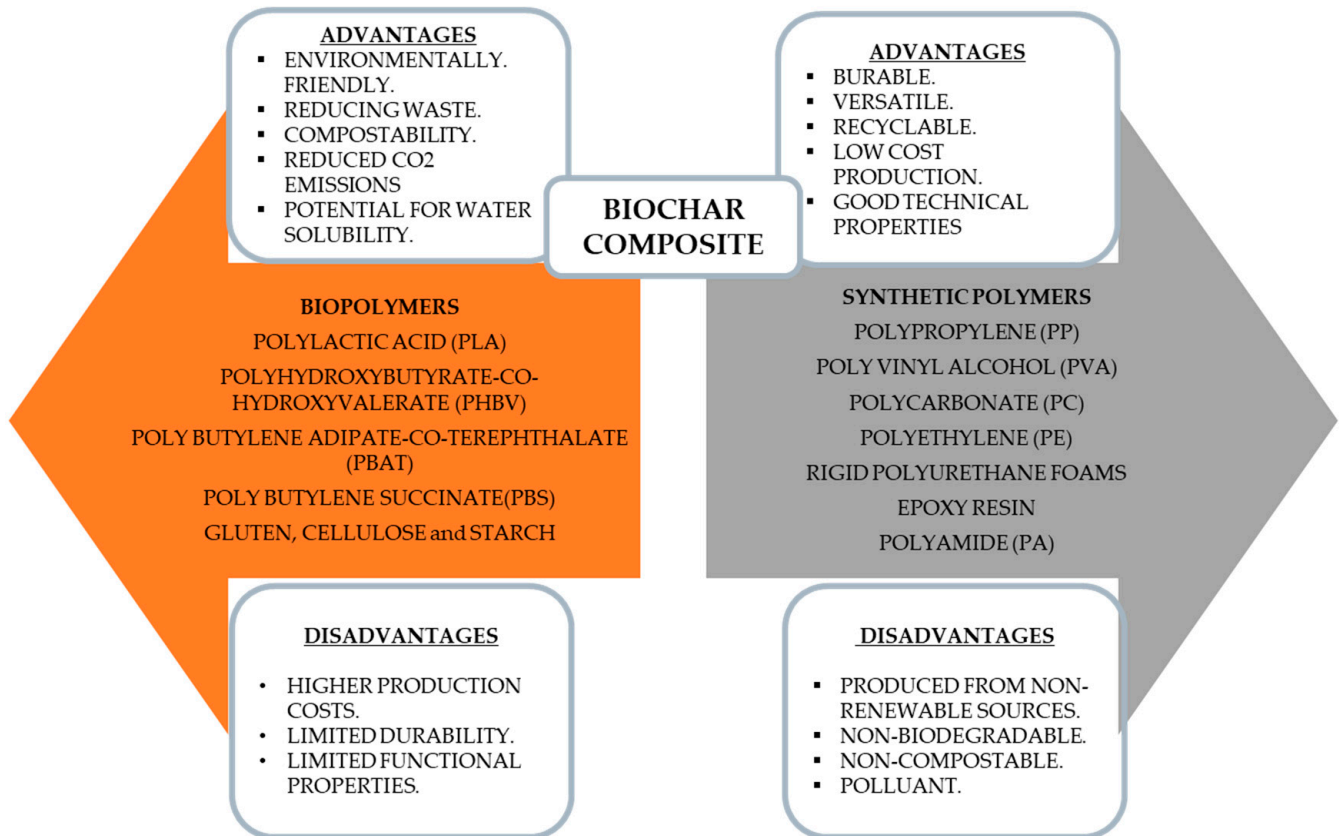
ADVANTAGES
- ENVIRONMENTALLY. FRIENDLY.
- REDUCING WASTE.
- COMPOSTABILITY.
- REDUCED CO2 EMISSIONS
- POTENTIAL FOR WATER SOLUBILITY.

BIOCHAR COMPOSITE

ADVANTAGES
- BURABLE.
- VERSATILE.
- RECYCLABLE.
- LOW COST PRODUCTION.
- GOOD TECHNICAL PROPERTIES

BIOPOLYMERS
POLYLACTIC ACID (PLA)
POLYHYDROXYBUTYRATE-CO-HYDROXYVALERATE (PHBV)
POLY BUTYLENE ADIPATE-CO-TEREPHTHALATE (PBAT)
POLY BUTYLENE SUCCINATE(PBS)
GLUTEN, CELLULOSE and STARCH

SYNTHETIC POLYMERS
POLYPROPYLENE (PP)
POLY VINYL ALCOHOL (PVA)
POLYCARBONATE (PC)
POLYETHYLENE (PE)
RIGID POLYURETHANE FOAMS
EPOXY RESIN
POLYAMIDE (PA)

DISADVANTAGES
- HIGHER PRODUCTION COSTS.
- LIMITED DURABILITY.
- LIMITED FUNCTIONAL PROPERTIES.

DISADVANTAGES
- PRODUCED FROM NON-RENEWABLE SOURCES.
- NON-BIODEGRADABLE.
- NON-COMPOSTABLE.
- POLLUANT.